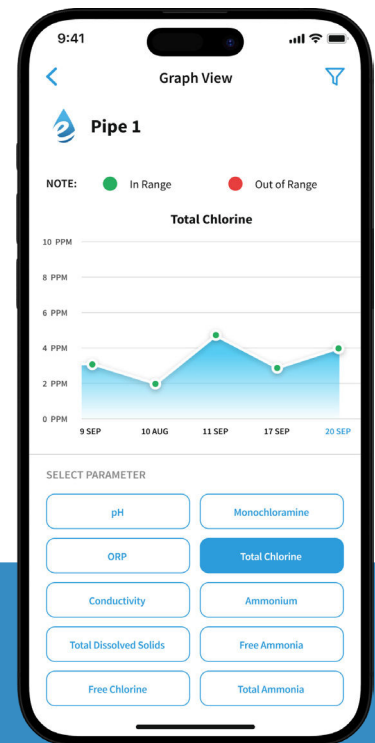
9:41

Graph View

Pipe 1

NOTE: In Range Out of Range

Total Chlorine

10 PPM
8 PPM
6 PPM
4 PPM
2 PPM
0 PPM

9 SEP 10 AUG 11 SEP 17 SEP 20 SEP

SELECT PARAMETER

pH
Monochloramine
ORP
Total Chlorine
Conductivity
Ammonium
Total Dissolved Solids
Free Ammonia
Free Chlorine
Total Ammonia